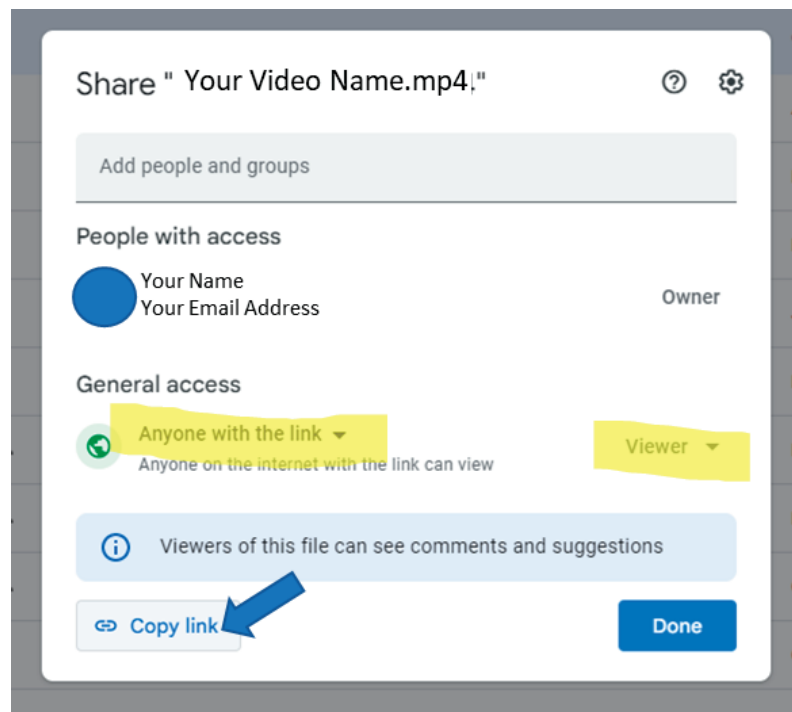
Share " Your Video Name.mp4."

Add people and groups

People with access

Your Name
Your Email Address

Owner

General access

Anyone with the link

Anyone on the internet with the link can view

Viewer

Viewers of this file can see comments and suggestions

Copy link

Done